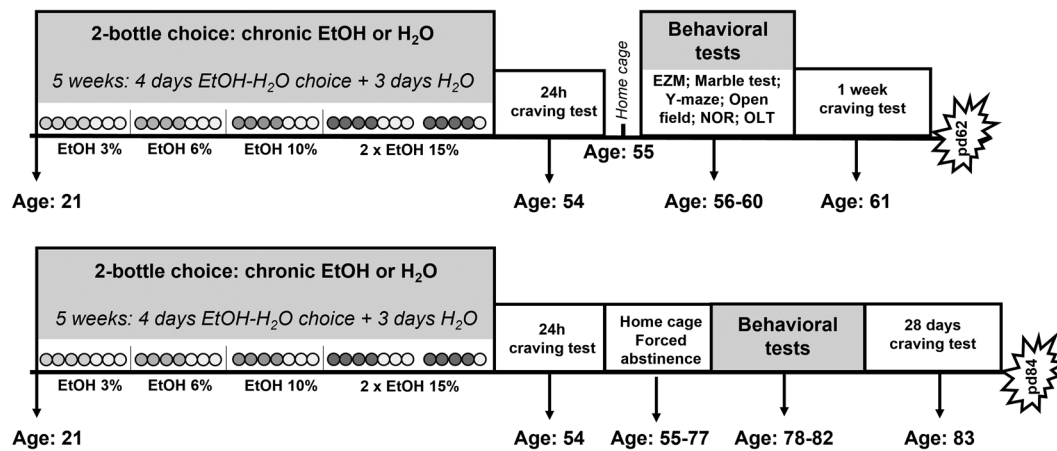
2-bottle choice: chronic EtOH or $H_2O$

5 weeks: 4 days EtOH-$H_2O$ choice + 3 days $H_2O$

EtOH 3%
EtOH 6%
EtOH 10%
2 x EtOH 15%

Age: 21

24h craving test

Age: 54

Home cage

Age: 55

Behavioral tests

EZM; Marble test; Y-maze; Open field; NOR; OLT

Age: 56-60

1 week craving test

Age: 61

pd62

2-bottle choice: chronic EtOH or $H_2O$

5 weeks: 4 days EtOH-$H_2O$ choice + 3 days $H_2O$

EtOH 3%
EtOH 6%
EtOH 10%
2 x EtOH 15%

Age: 21

24h craving test

Age: 54

Home cage Forced abstinence

Age: 55-77

Behavioral tests

Age: 78-82

28 days craving test

Age: 83

pd84